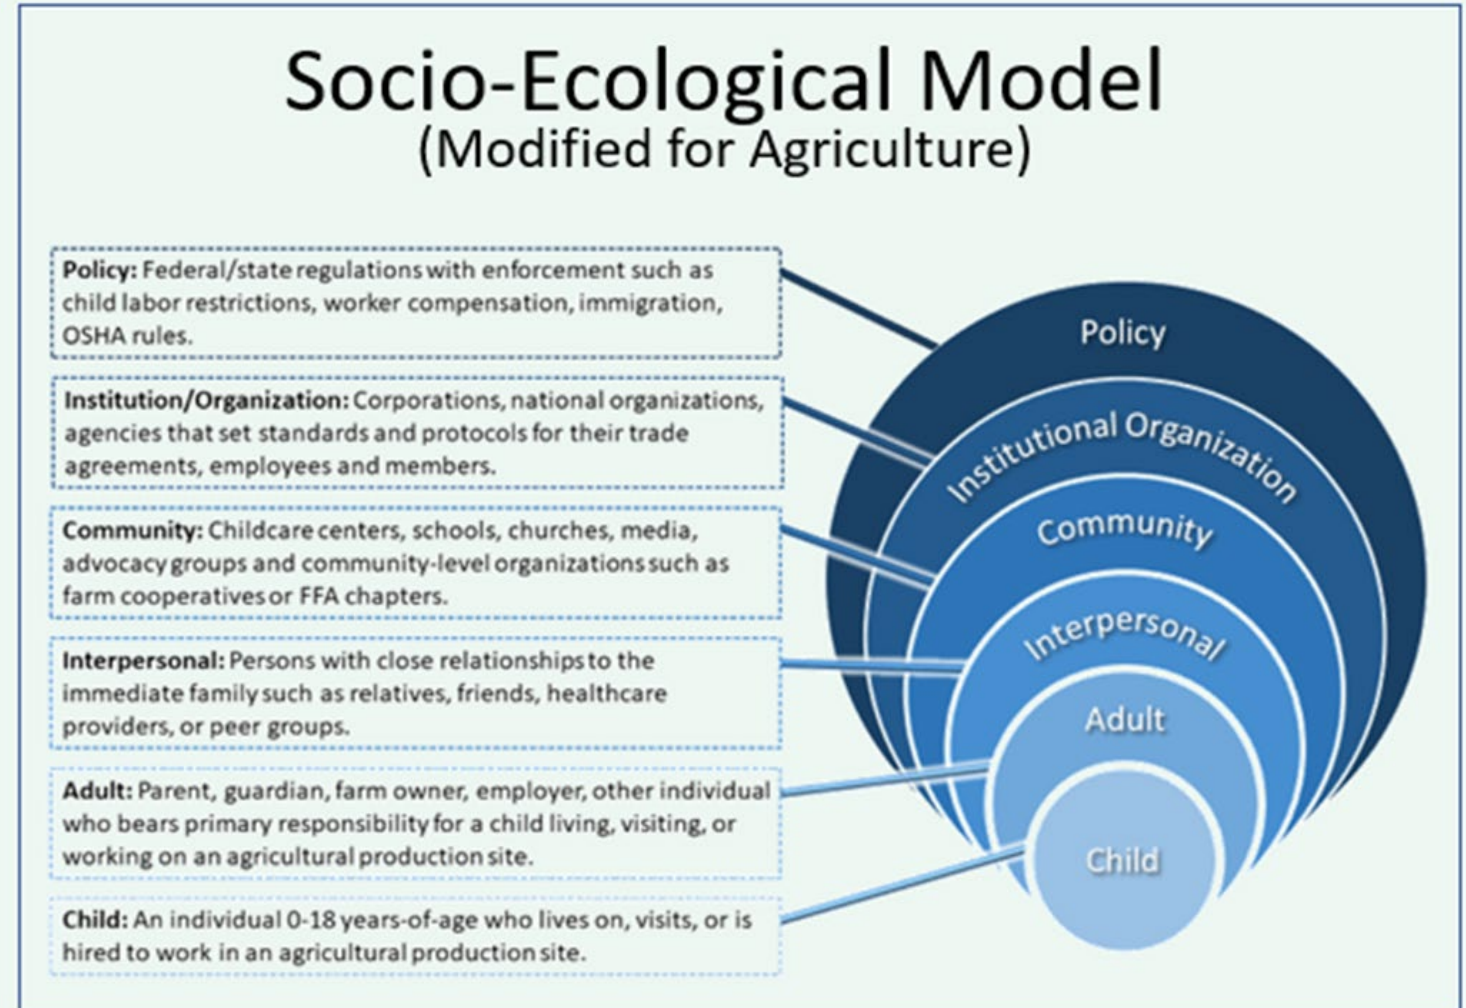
Socio-Ecological Model
(Modified for Agriculture)

**Policy:** Federal/state regulations with enforcement such as child labor restrictions, worker compensation, immigration, OSHA rules.

**Institution/Organization:** Corporations, national organizations, agencies that set standards and protocols for their trade agreements, employees and members.

**Community:** Childcare centers, schools, churches, media, advocacy groups and community-level organizations such as farm cooperatives or FFA chapters.

**Interpersonal:** Persons with close relationships to the immediate family such as relatives, friends, healthcare providers, or peer groups.

**Adult:** Parent, guardian, farm owner, employer, other individual who bears primary responsibility for a child living, visiting, or working on an agricultural production site.

**Child:** An individual 0-18 years-of-age who lives on, visits, or is hired to work in an agricultural production site.

Policy
Institutional Organization
Community
Interpersonal
Adult
Child